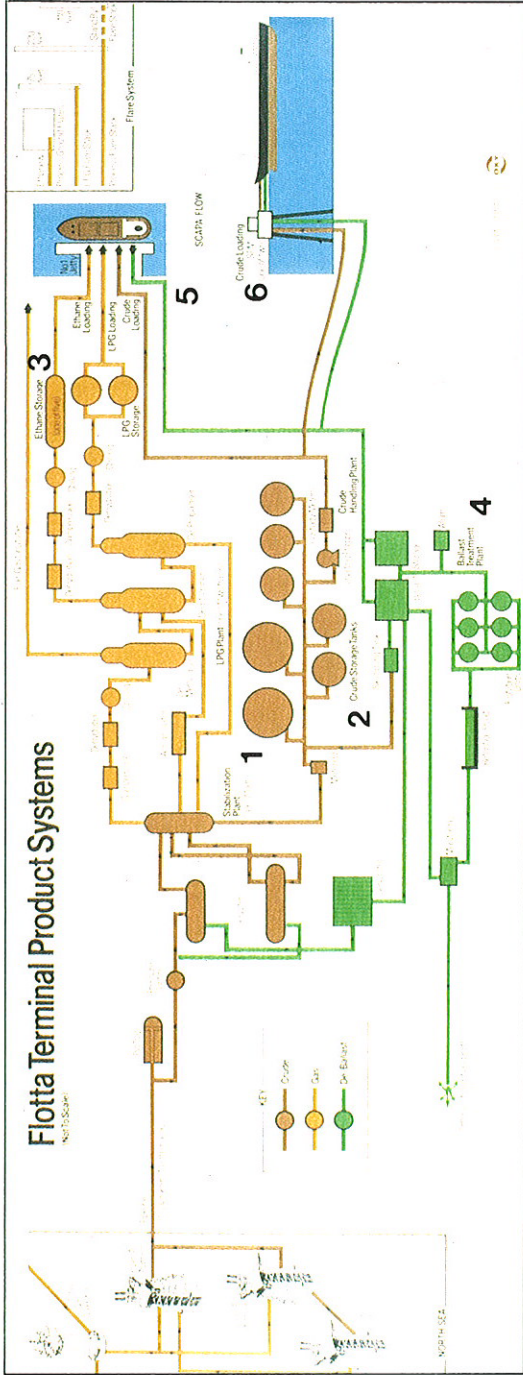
Flotta Terminal Product Systems
Not To Scale

KEY
Crude
Gas
Oil Ballast

1
Stabilization Plant
LPG Plant
2
Crude Storage Tanks
Crude Handling Plant
3
Ethane Storage
LPG Storage
Ethane Loading
LPG Loading
Crude Loading
5
SCAPA FLOW
6
Crude Loading
4
Ballast Treatment Plant
Flare System
NORTH SEA